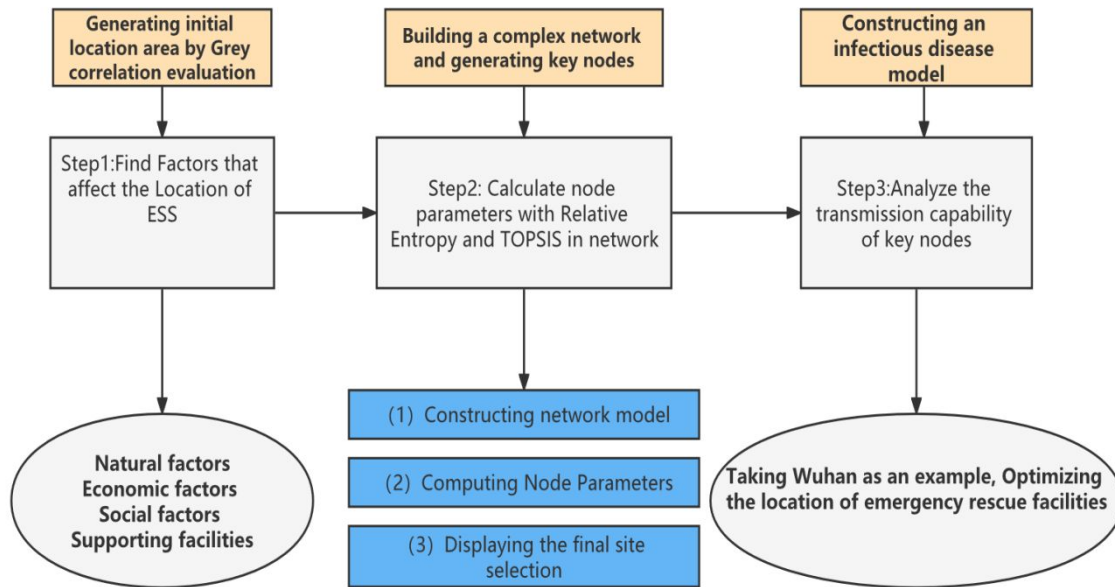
Generating initial location area by Grey correlation evaluation

Building a complex network and generating key nodes

Constructing an infectious disease model

Step1:Find Factors that affect the Location of ESS

Step2: Calculate node parameters with Relative Entropy and TOPSIS in network

Step3:Analyze the transmission capability of key nodes

(1) Constructing network model

(2) Computing Node Parameters

(3) Displaying the final site selection

Natural factors
Economic factors
Social factors
Supporting facilities

Taking Wuhan as an example, Optimizing the location of emergency rescue facilities